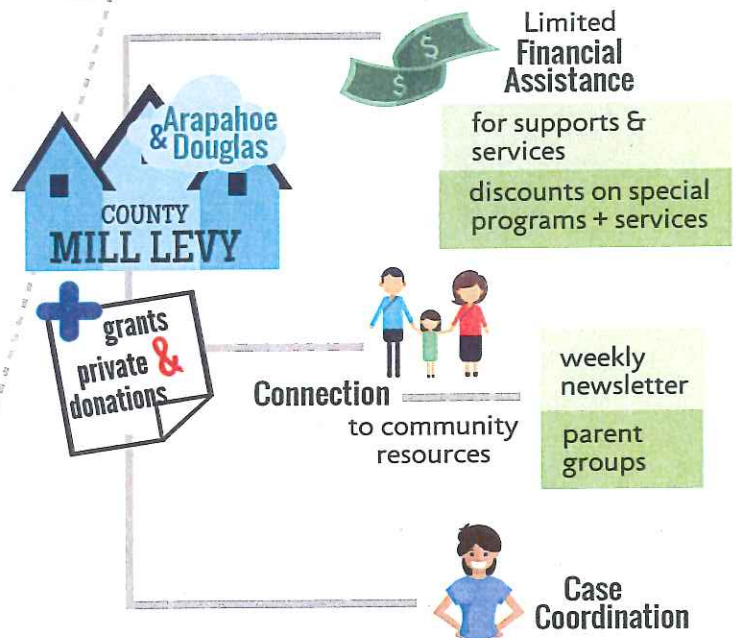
Arapahoe & Douglas
COUNTY
MILL LEVY

+ grants private & donations

Limited
Financial Assistance

for supports & services

discounts on special programs + services

Connection
to community resources

weekly newsletter

parent groups

Case Coordination